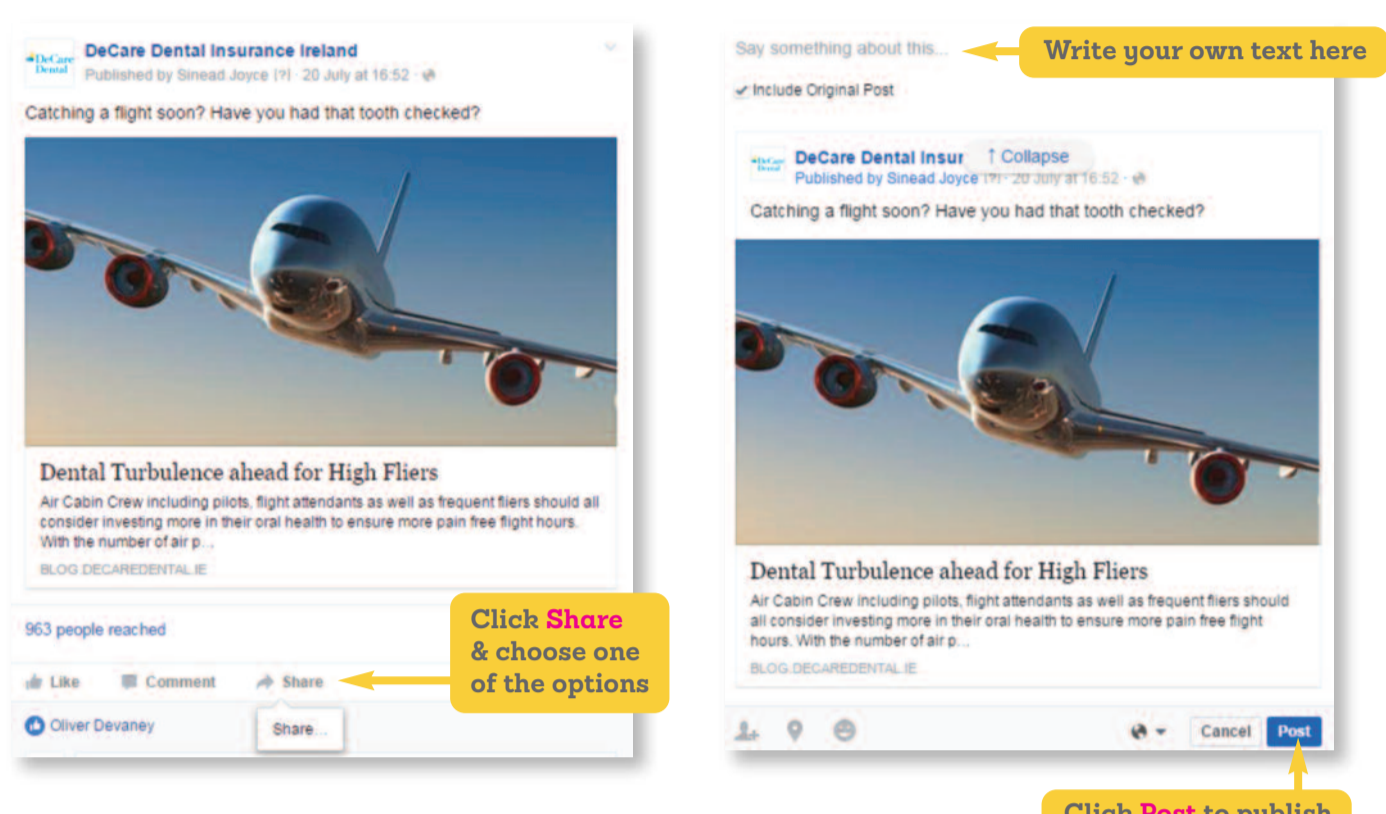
DeCare Dental

DeCare Dental Insurance Ireland
Published by Sinead Joyce [?] · 20 July at 16:52 ·

Catching a flight soon? Have you had that tooth checked?

Dental Turbulence ahead for High Fliers

Air Cabin Crew including pilots, flight attendants as well as frequent fliers should all consider investing more in their oral health to ensure more pain free flight hours. With the number of air p...

BLOG.DECAREDENTAL.IE

963 people reached

Like Comment Share

Share...

Oliver Devaney

Click Share & choose one of the options

Say something about this...

Write your own text here

Include Original Post

DeCare Dental

DeCare Dental Insur
Collapse
Published by Sinead Joyce [?] · 20 July at 16:52 ·

Catching a flight soon? Have you had that tooth checked?

Dental Turbulence ahead for High Fliers

Air Cabin Crew including pilots, flight attendants as well as frequent fliers should all consider investing more in their oral health to ensure more pain free flight hours. With the number of air p...

BLOG.DECAREDENTAL.IE

Cancel Post

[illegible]